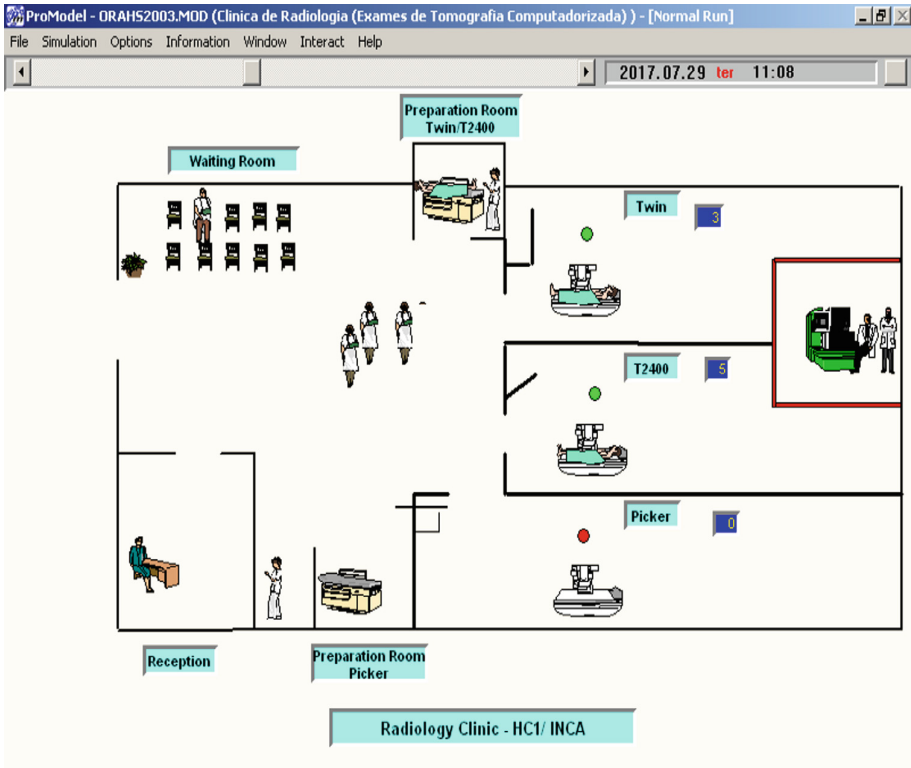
ProModel - ORAHS2003.MOD (Clinica de Radiologia (Exames de Tomografia Computadorizada) ) - [Normal Run]

File Simulation Options Information Window Interact Help

2017.07.29 ter 11:08

Preparation Room Twin/T2400

Waiting Room

Twin

3

T2400

5

Picker

0

Reception

Preparation Room Picker

Radiology Clinic - HC1/ INCA